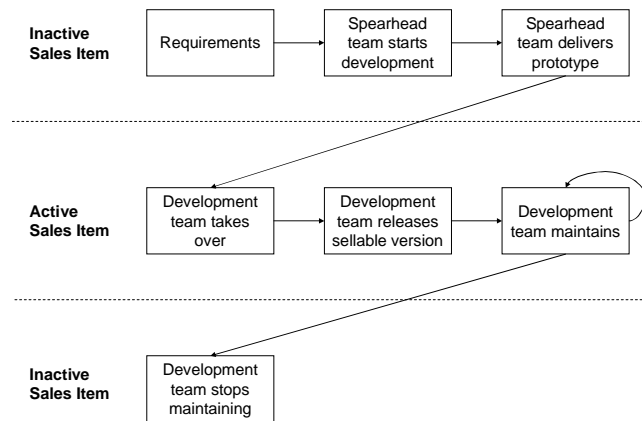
Inactive Sales Item

Requirements

Spearhead team starts development

Spearhead team delivers prototype

Active Sales Item

Development team takes over

Development team releases sellable version

Development team maintains

Inactive Sales Item

Development team stops maintaining